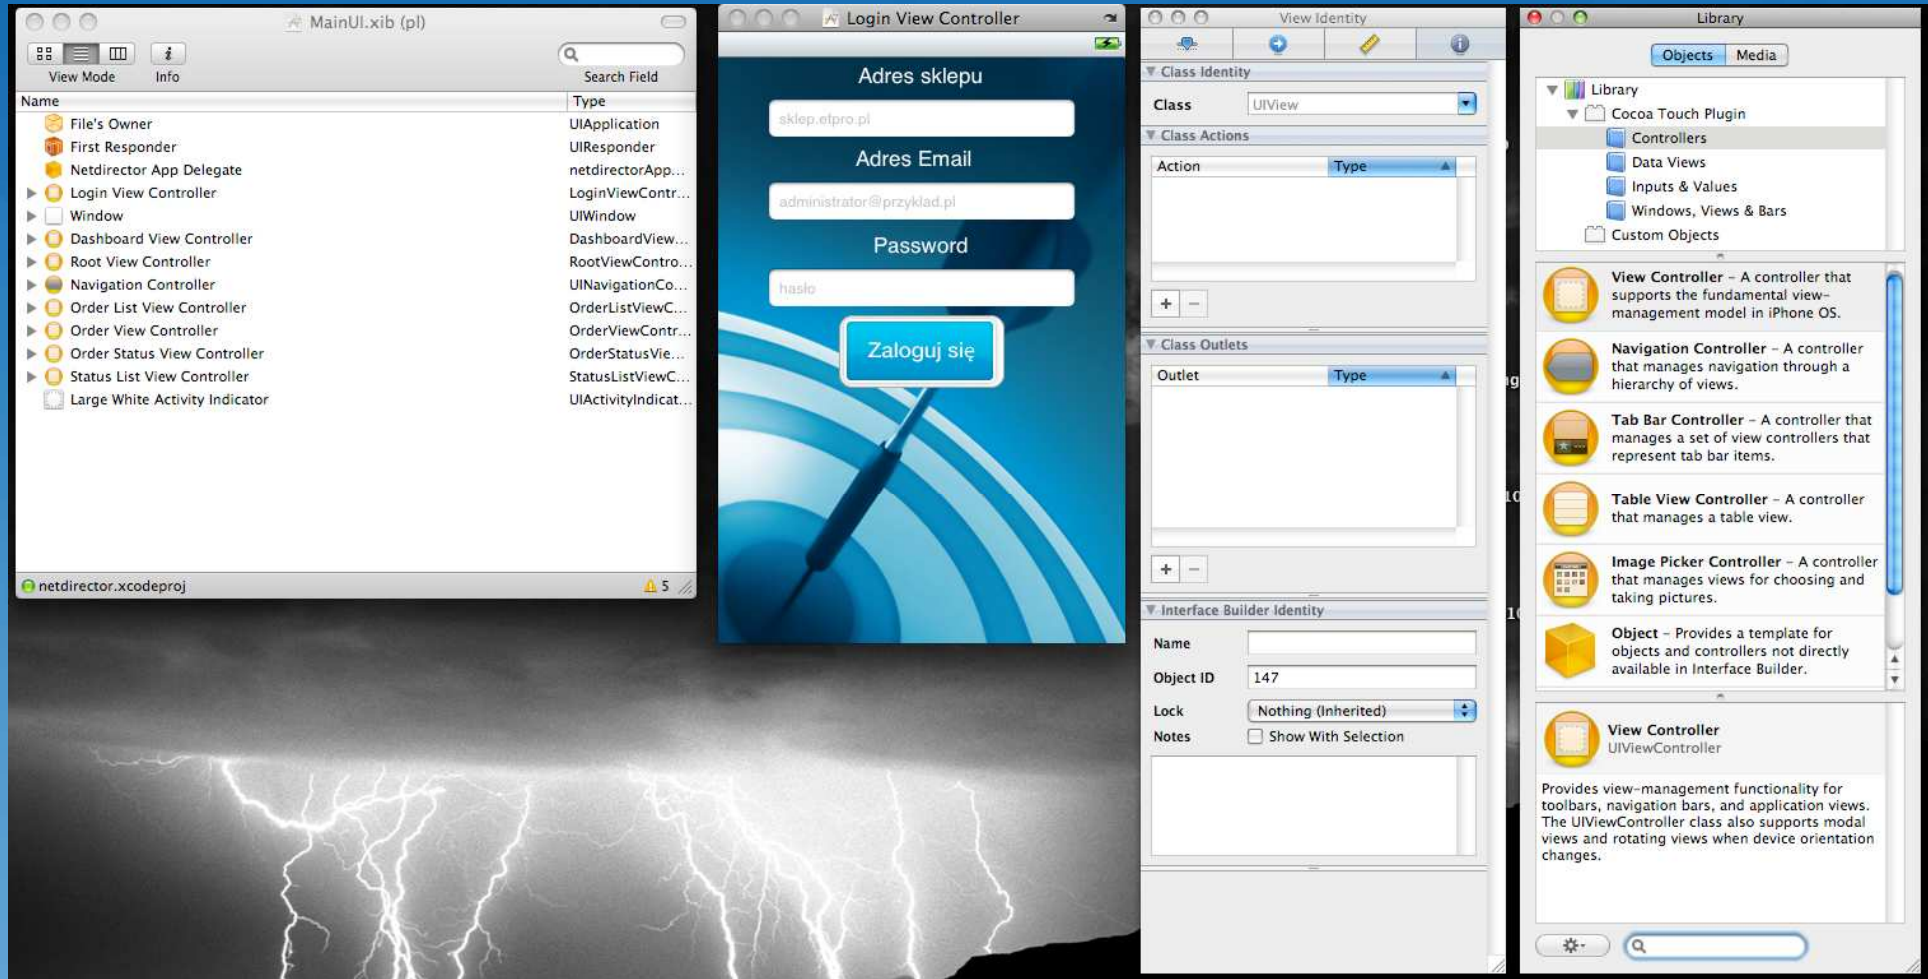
MainUI.xib (pl)

View Mode Info

Search Field

| Name | Type |
|---|---|
| File's Owner | UIApplication |
| First Responder | UIResponder |
| Netdirector App Delegate | netdirectorApp... |
| Login View Controller | LoginViewContr... |
| Window | UIWindow |
| Dashboard View Controller | DashboardView... |
| Root View Controller | RootViewContro... |
| Navigation Controller | UINavigationCo... |
| Order List View Controller | OrderListViewC... |
| Order View Controller | OrderViewContr... |
| Order Status View Controller | OrderStatusVie... |
| Status List View Controller | StatusListViewC... |
| Large White Activity Indicator | UIActivityIndicat... |

netdirector.xcodeproj

5

Login View Controller

Adres sklepu

sklep.efpro.pl

Adres Email

administrator@przyklad.pl

Password

hasło

Zaloguj się

View Identity

Class Identity

Class UIView

Class Actions

| Action | Type |
|---|---|

+ −

Class Outlets

| Outlet | Type |
|---|---|

+ −

Interface Builder Identity

Name

Object ID 147

Lock Nothing (Inherited)

Notes Show With Selection

Library

Objects Media

Library
Cocoa Touch Plugin
Controllers
Data Views
Inputs & Values
Windows, Views & Bars
Custom Objects

View Controller – A controller that supports the fundamental view-management model in iPhone OS.

Navigation Controller – A controller that manages navigation through a hierarchy of views.

Tab Bar Controller – A controller that manages a set of view controllers that represent tab bar items.

Table View Controller – A controller that manages a table view.

Image Picker Controller – A controller that manages views for choosing and taking pictures.

Object – Provides a template for objects and controllers not directly available in Interface Builder.

View Controller
UIViewController

Provides view-management functionality for toolbars, navigation bars, and application views. The UIViewController class also supports modal views and rotating views when device orientation changes.